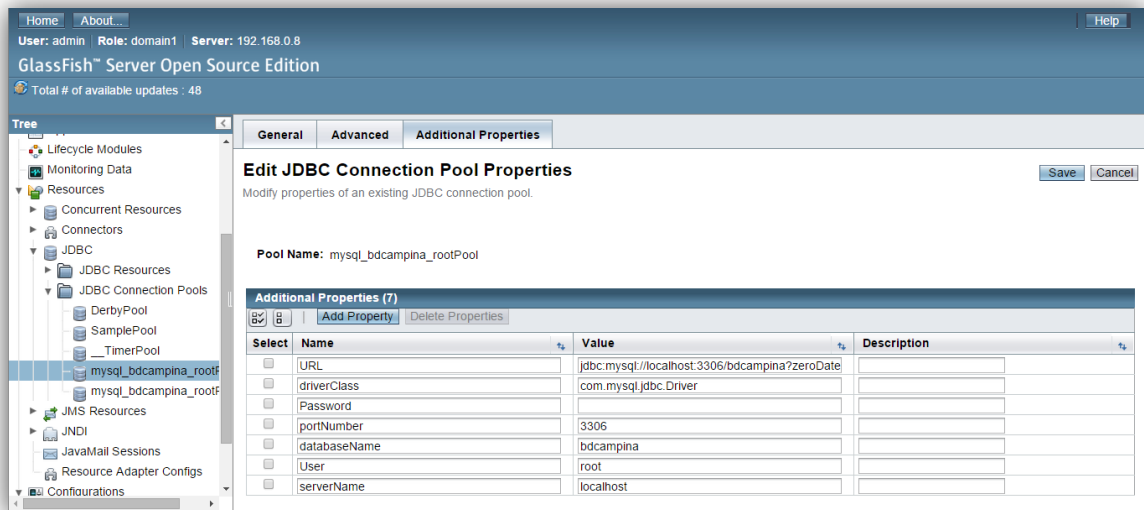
Home About... Help

User: admin | Role: domain1 | Server: 192.168.0.8

GlassFish™ Server Open Source Edition

Total # of available updates : 48

Tree

Lifecycle Modules
Monitoring Data
Resources
Concurrent Resources
Connectors
JDBC
JDBC Resources
JDBC Connection Pools
DerbyPool
SamplePool
__TimerPool
mysql_bdcampina_rootF
mysql_bdcampina_rootF
JMS Resources
JNDI
JavaMail Sessions
Resource Adapter Configs
Configurations

General | Advanced | Additional Properties

Edit JDBC Connection Pool Properties

Modify properties of an existing JDBC connection pool.

Save | Cancel

Pool Name: mysql_bdcampina_rootPool

Additional Properties (7)

Add Property | Delete Properties

| Select | Name | Value | Description |
|---|---|---|---|
| | URL | jdbc:mysql://localhost:3306/bdcampina?zeroDate | |
| | driverClass | com.mysql.jdbc.Driver | |
| | Password | | |
| | portNumber | 3306 | |
| | databaseName | bdcampina | |
| | User | root | |
| | serverName | localhost | |